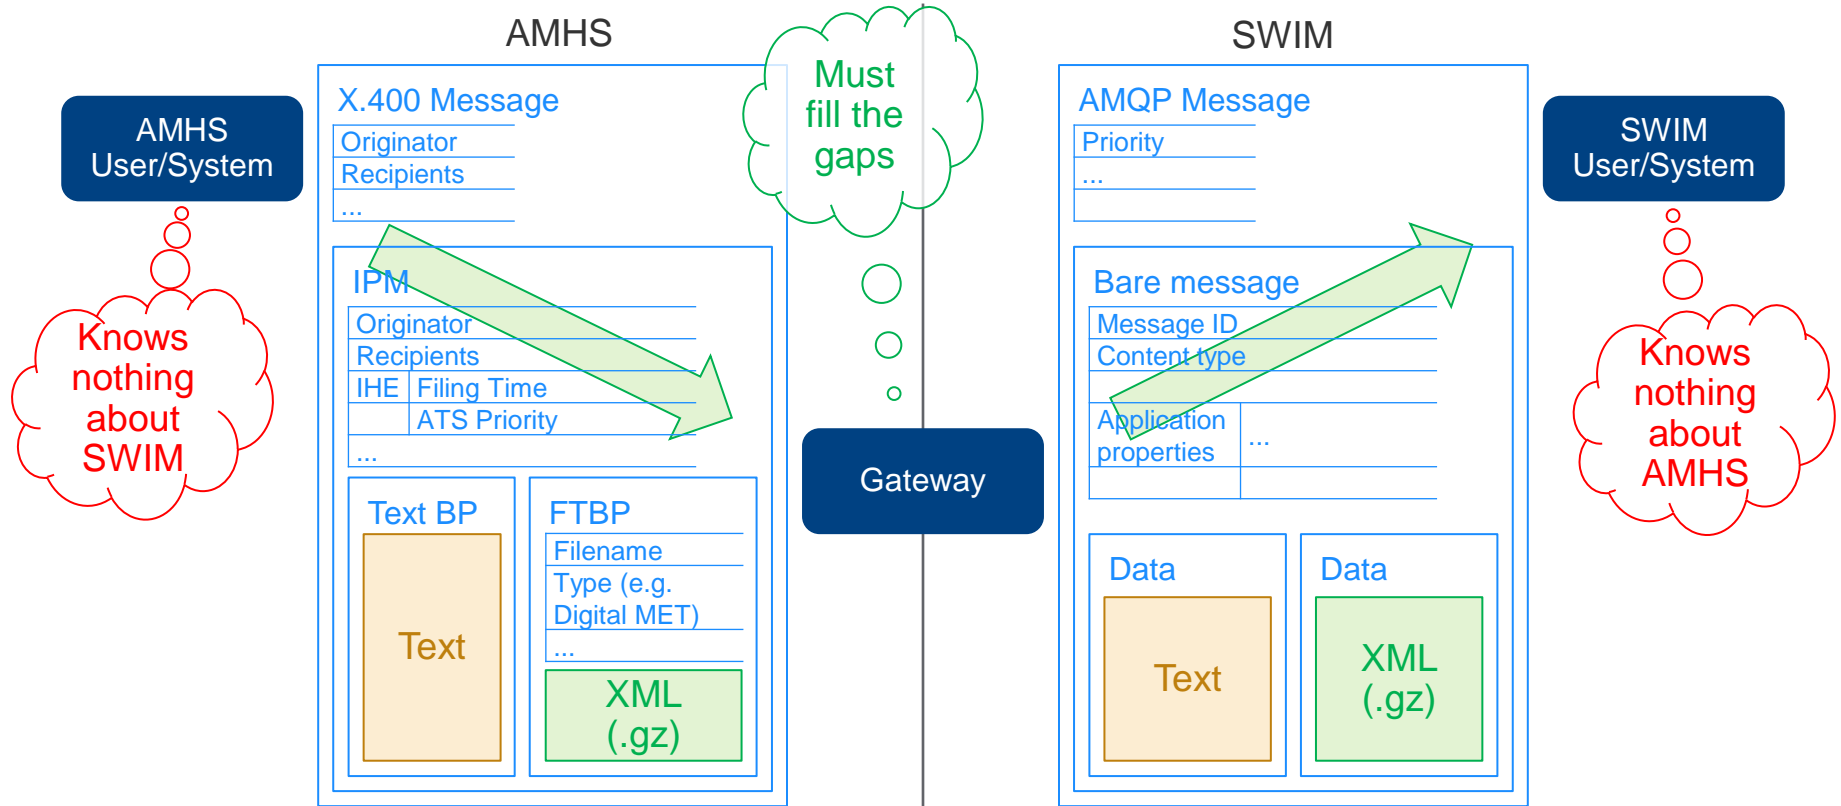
AMHS User/System

Knows nothing about SWIM

AMHS

X.400 Message

| Originator |
| Recipients |
| ... |

IPM

| Originator | |
|---|---|
| Recipients | |
| IHE | Filing Time |
| | ATS Priority |
| ... | |

Text BP

Text

FTBP

| Filename |
| Type (e.g. Digital MET) |
| ... |

XML (.gz)

Must fill the gaps

Gateway

SWIM

AMQP Message

| Priority |
| ... |
| |

Bare message

| Message ID | |
|---|---|
| Content type | |
| | |
| Application properties | ... |
| | |

Data

Text

Data

XML (.gz)

SWIM User/System

Knows nothing about AMHS